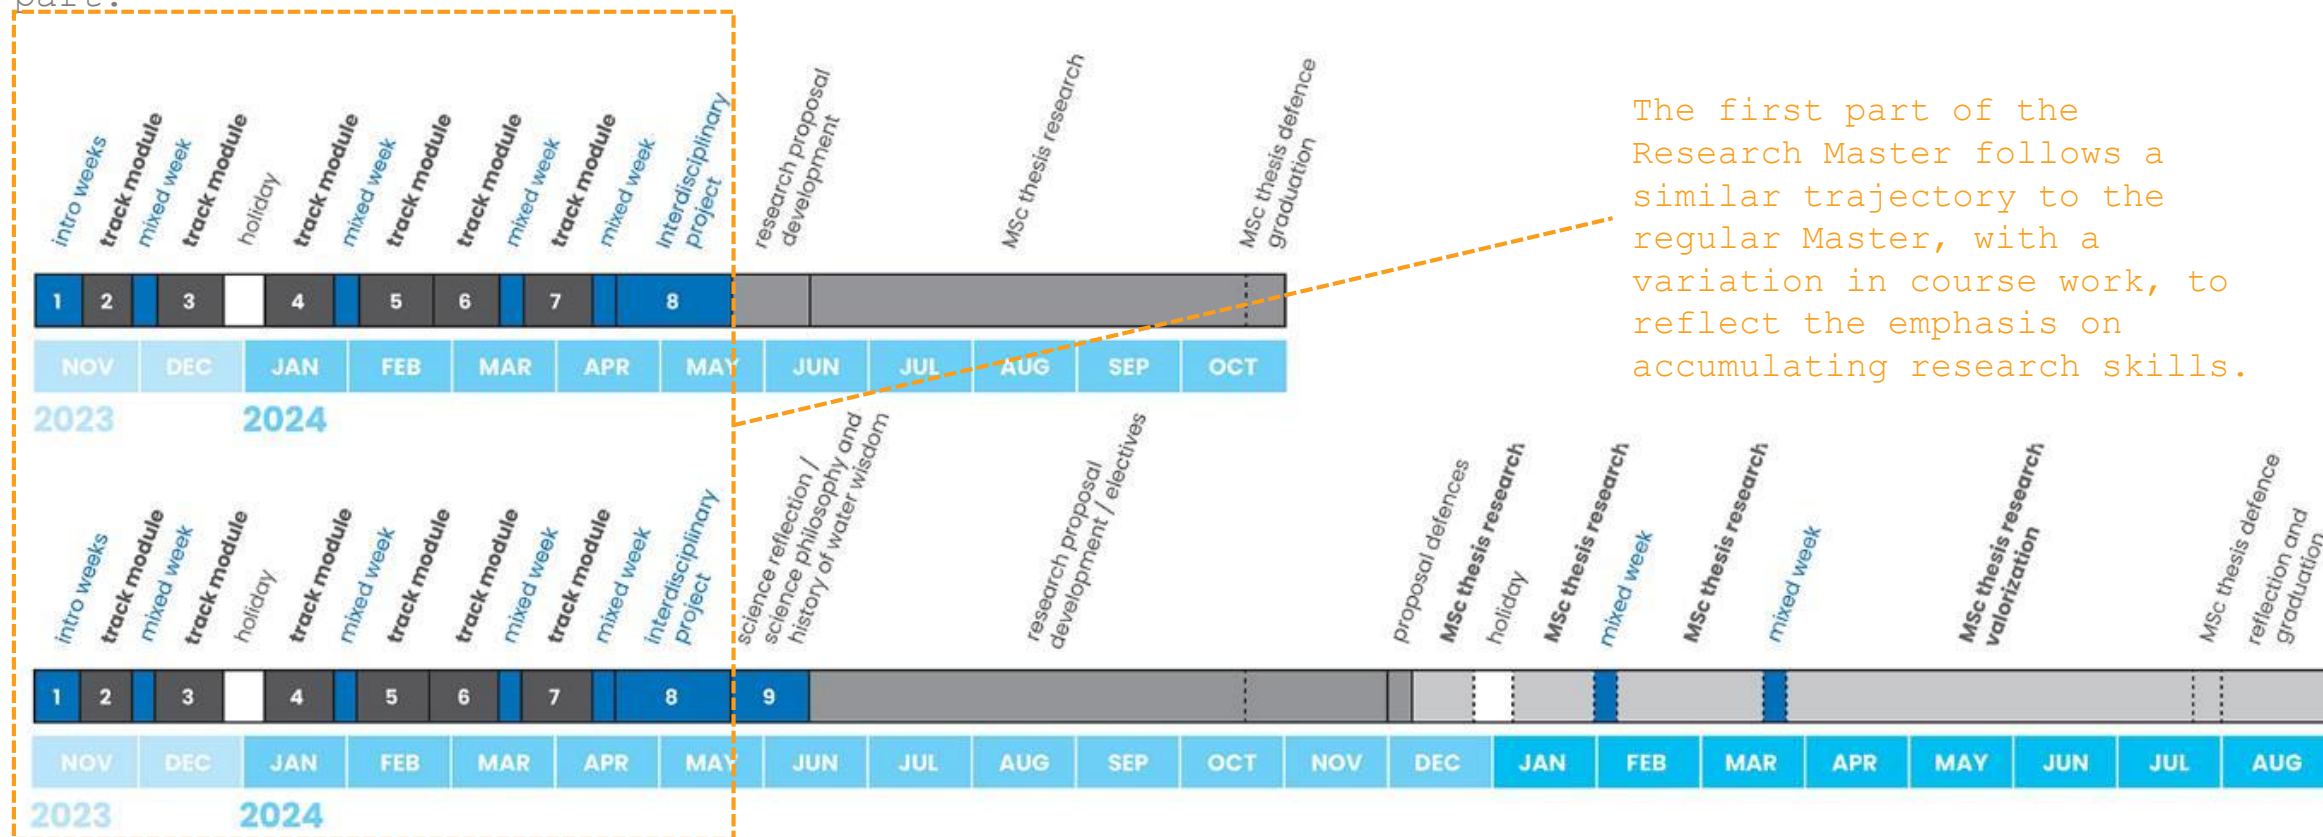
part:

intro weeks
track module
mixed week
track module
holiday
track module
mixed week
track module
track module
mixed week
track module
mixed week
interdisciplinary project
research proposal development
MSc thesis research
MSc thesis defence graduation

1 2 3 4 5 6 7 8

NOV DEC JAN FEB MAR APR MAY JUN JUL AUG SEP OCT

2023 2024

The first part of the Research Master follows a similar trajectory to the regular Master, with a variation in course work, to reflect the emphasis on accumulating research skills.

intro weeks
track module
mixed week
track module
holiday
track module
mixed week
track module
track module
mixed week
track module
mixed week
interdisciplinary project
science reflection / science philosophy and history of water wisdom
research proposal development / electives
proposal defences
MSc thesis research
holiday
MSc thesis research
mixed week
MSc thesis research
mixed week
MSc thesis research valorization
MSc thesis defence reflection and graduation

1 2 3 4 5 6 7 8 9

NOV DEC JAN FEB MAR APR MAY JUN JUL AUG SEP OCT NOV DEC JAN FEB MAR APR MAY JUN JUL AUG

2023 2024